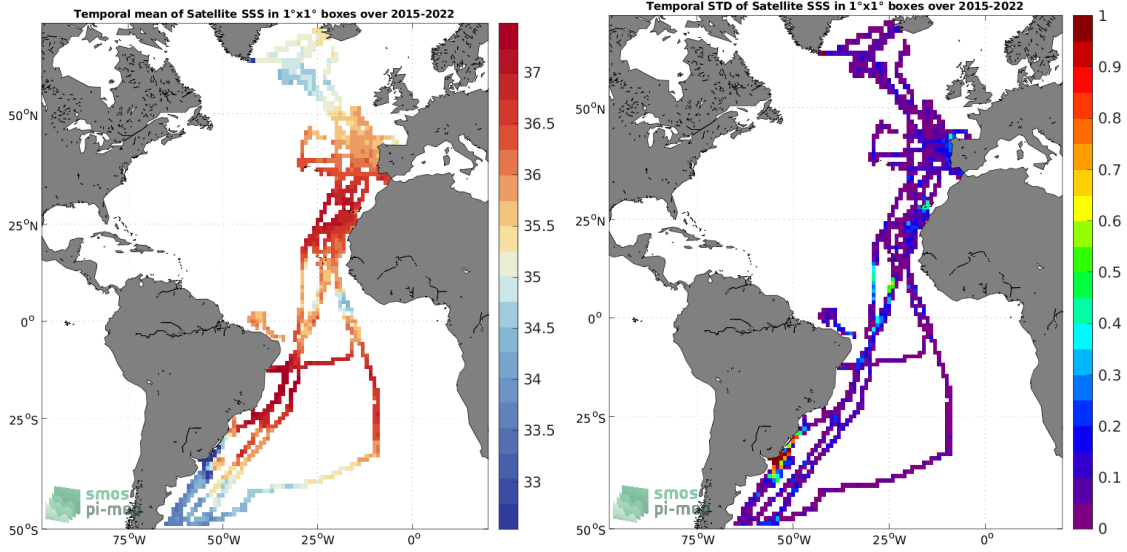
Temporal mean of Satellite SSS in 1°x1° boxes over 2015-2022

37
36.5
36
35.5
35
34.5
34
33.5
33

50°N
25°N
0°
25°S
50°S
75°W
50°W
25°W
0°

smos
pi-mep

Temporal STD of Satellite SSS in 1°x1° boxes over 2015-2022

1
0.9
0.8
0.7
0.6
0.5
0.4
0.3
0.2
0.1
0

50°N
25°N
0°
25°S
50°S
75°W
50°W
25°W
0°

smos
pi-mep